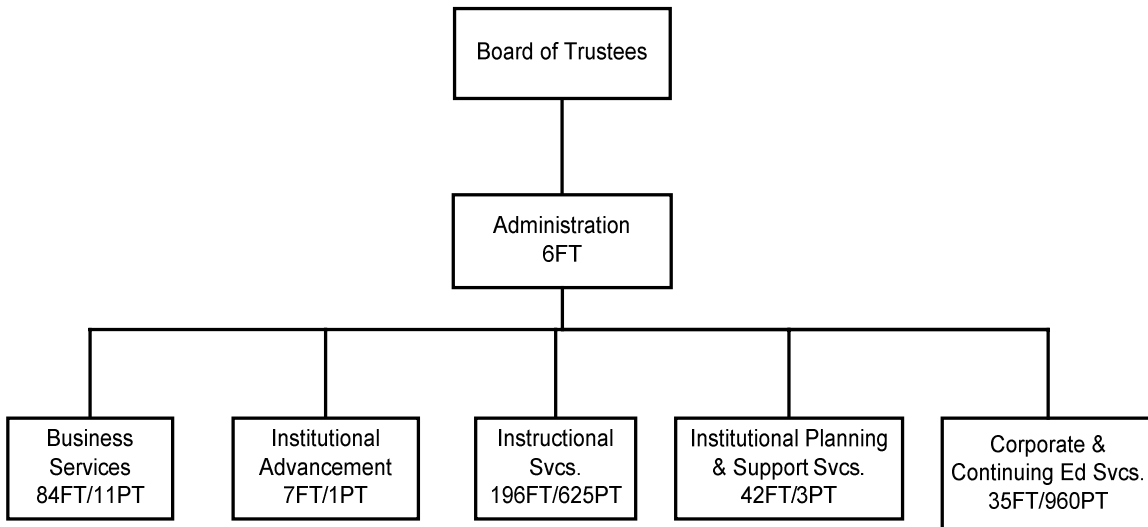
Board of Trustees

Administration
6FT

Business Services
84FT/11PT

Institutional Advancement
7FT/1PT

Instructional Svcs.
196FT/625PT

Institutional Planning & Support Svcs.
42FT/3PT

Corporate & Continuing Ed Svcs.
35FT/960PT